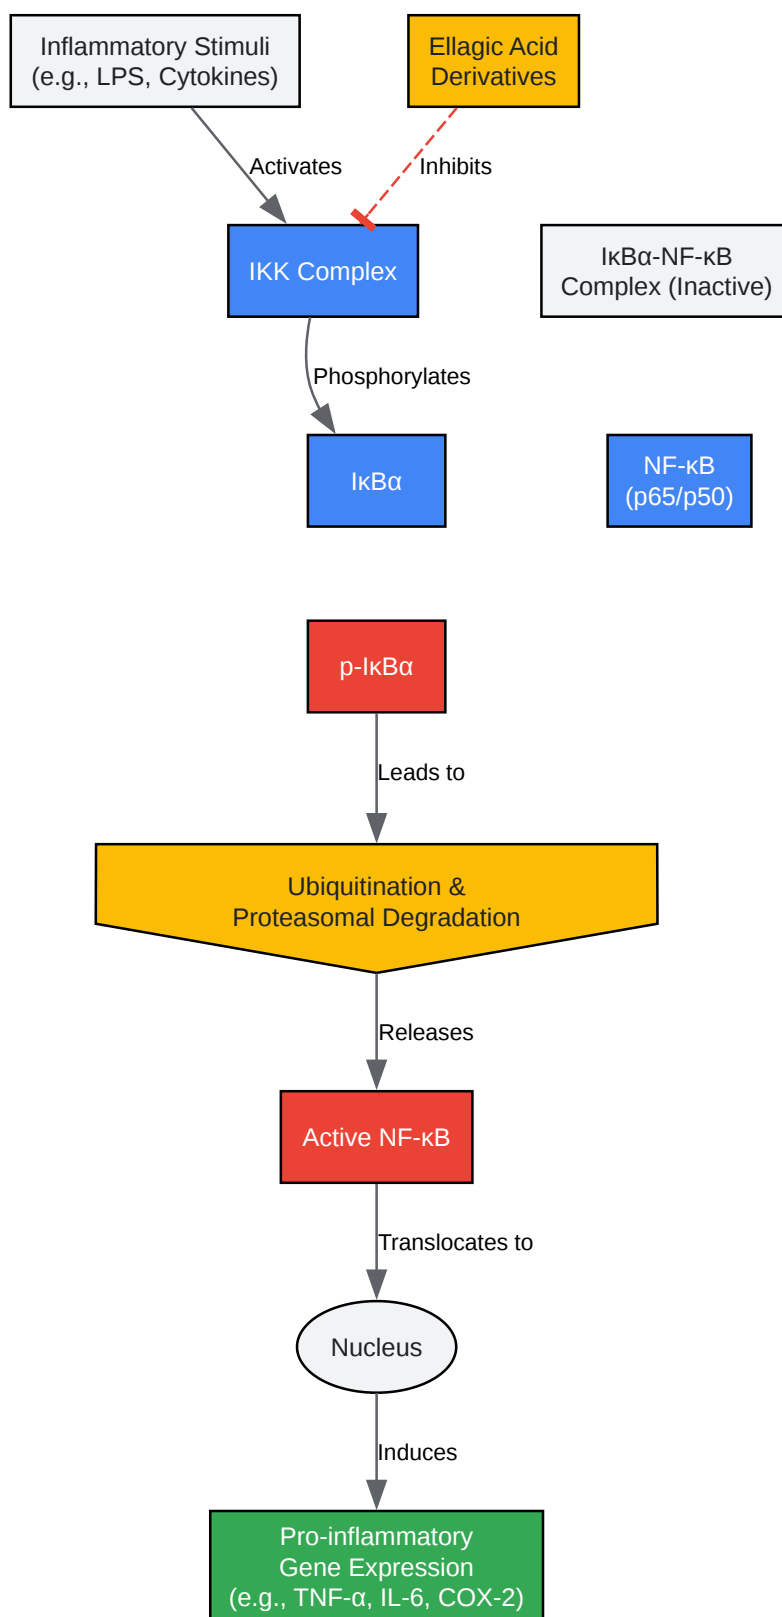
Inflammatory Stimuli
(e.g., LPS, Cytokines)

Ellagic Acid
Derivatives

Activates

Inhibits

IKK Complex

IκBα-NF-κB
Complex (Inactive)

Phosphorylates

IκBα

NF-κB
(p65/p50)

p-IκBα

Leads to

Ubiquitination &
Proteasomal Degradation

Releases

Active NF-κB

Translocates to

Nucleus

Induces

Pro-inflammatory
Gene Expression
(e.g., TNF-α, IL-6, COX-2)